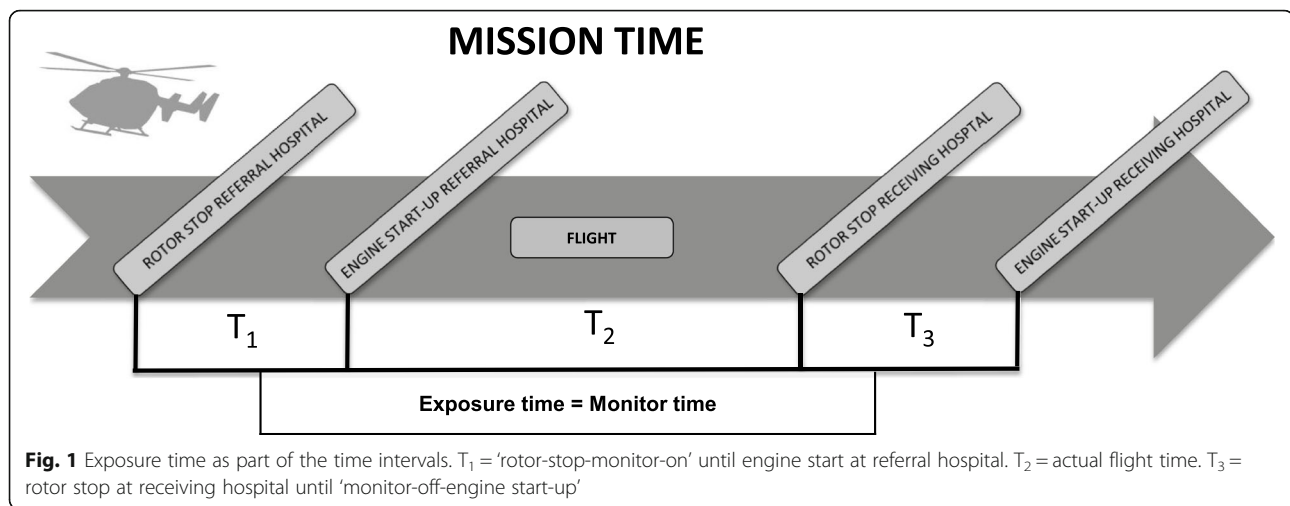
MISSION TIME

ROTOR STOP REFERRAL HOSPITAL

ENGINE START-UP REFERRAL HOSPITAL

FLIGHT

ROTOR STOP RECEIVING HOSPITAL

ENGINE START-UP RECEIVING HOSPITAL

$T_1$

$T_2$

$T_3$

Exposure time = Monitor time

Fig. 1 Exposure time as part of the time intervals. $T_1$ = 'rotor-stop-monitor-on' until engine start at referral hospital. $T_2$ = actual flight time. $T_3$ = rotor stop at receiving hospital until 'monitor-off-engine start-up'